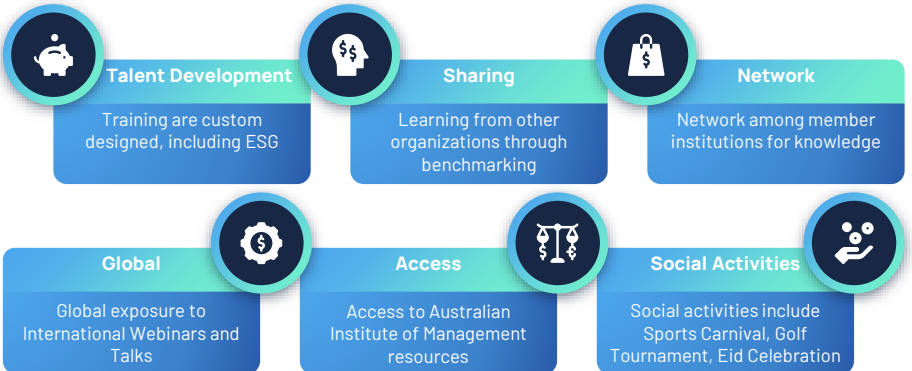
Talent Development

Training are custom designed, including ESG

Sharing

Learning from other organizations through benchmarking

Network

Network among member institutions for knowledge

Global

Global exposure to International Webinars and Talks

Access

Access to Australian Institute of Management resources

Social Activities

Social activities include Sports Carnival, Golf Tournament, Eid Celebration